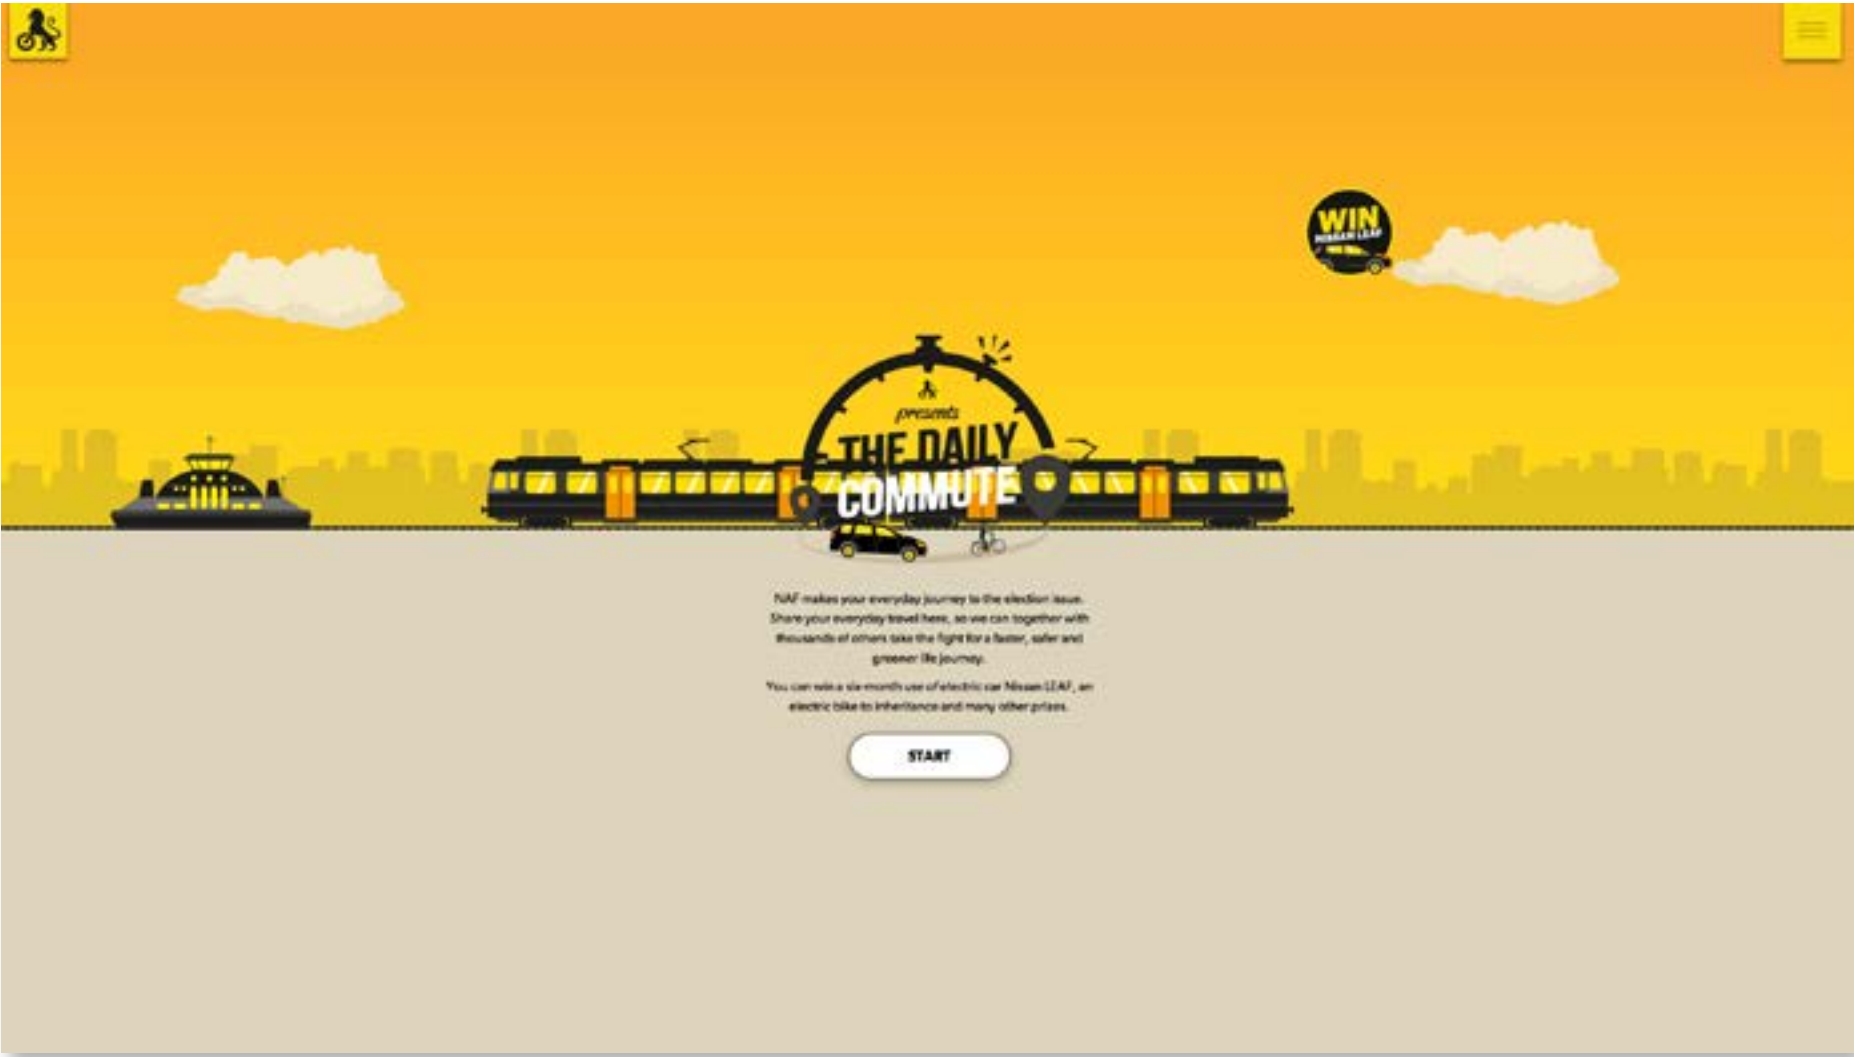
WIN
NISSAN LEAF

presents
THE DAILY
COMMUTE

NAF makes your everyday journey to the election issue. Share your everyday travel here, so we can together with thousands of others take the fight for a faster, safer and greener life journey.

You can win a six-month use of electric car Nissan LEAF, an electric bike to inheritance and many other prizes.

START